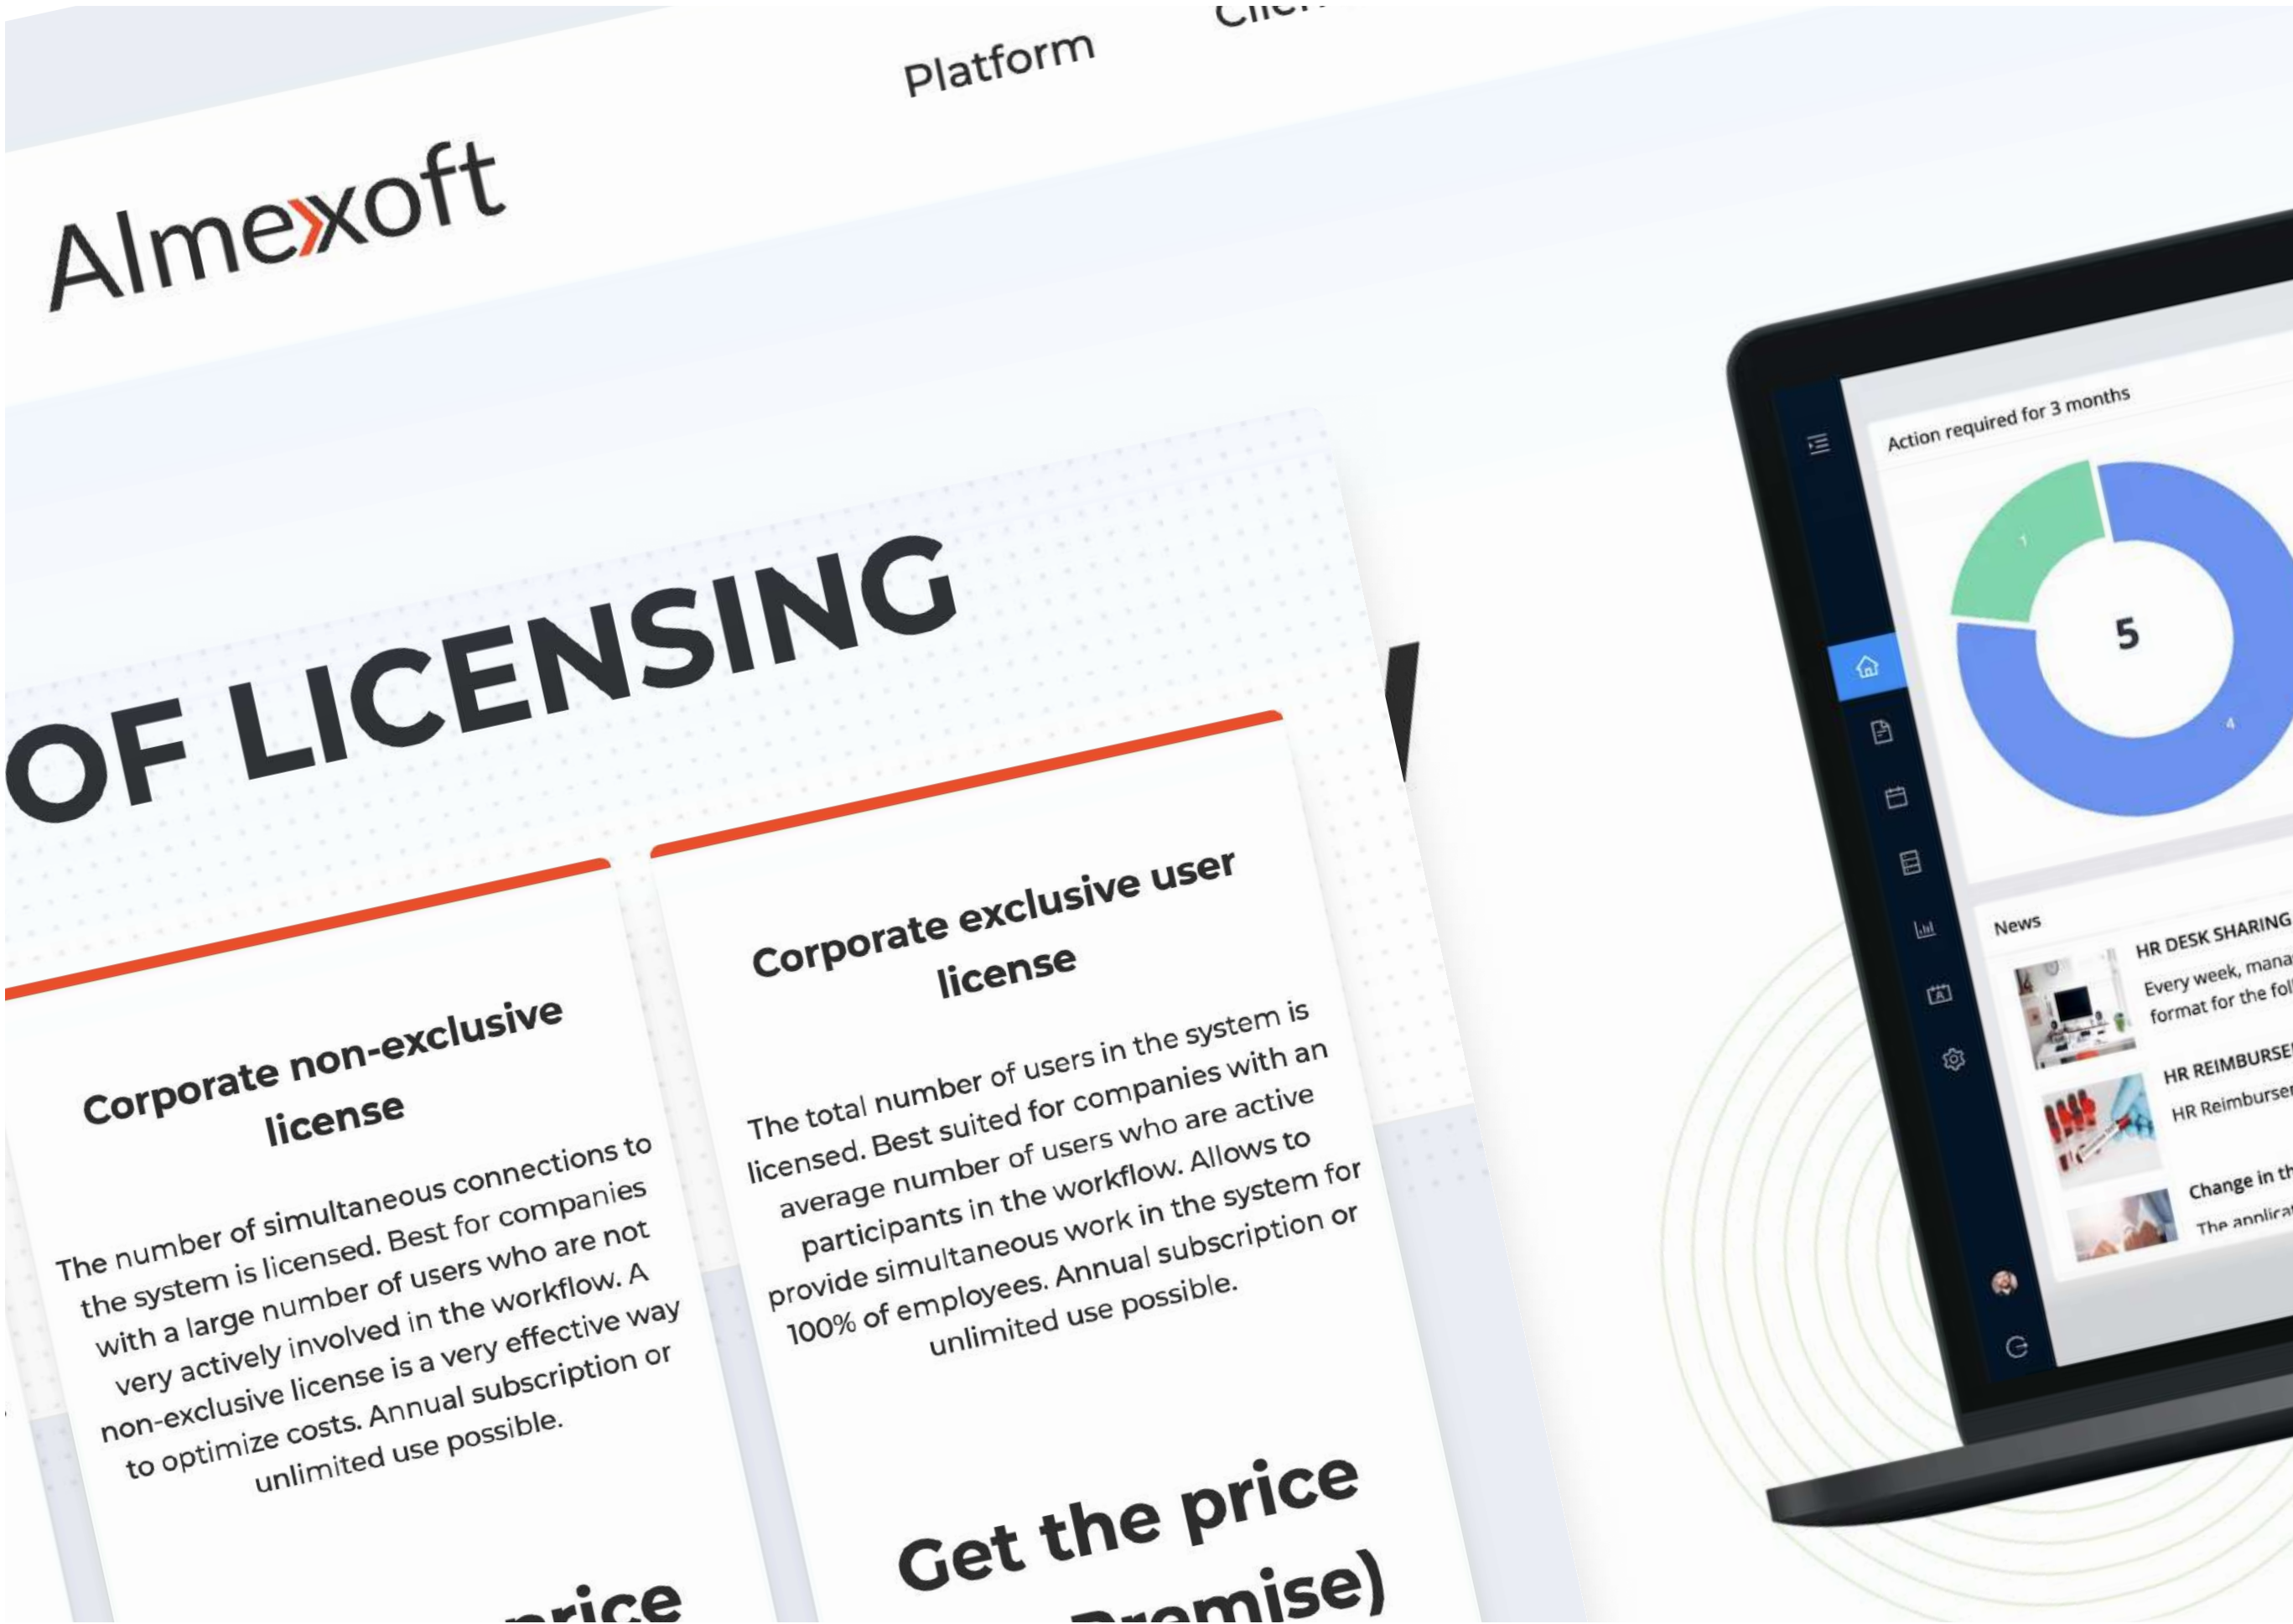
Platform

Clie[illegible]

Almexoft

OF LICENSING

Corporate non-exclusive license

The number of simultaneous connections to the system is licensed. Best for companies with a large number of users who are not very actively involved in the workflow. A non-exclusive license is a very effective way to optimize costs. Annual subscription or unlimited use possible.

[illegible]price

Corporate exclusive user license

The total number of users in the system is licensed. Best suited for companies with an average number of users who are active participants in the workflow. Allows to provide simultaneous work in the system for 100% of employees. Annual subscription or unlimited use possible.

Get the price
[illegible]Premise)

Action required for 3 months

1

5

4

News

HR DESK SHARING

Every week, mana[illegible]
format for the fol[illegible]

HR REIMBURSE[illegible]

HR Reimburse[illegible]

Change in th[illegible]

The applica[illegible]